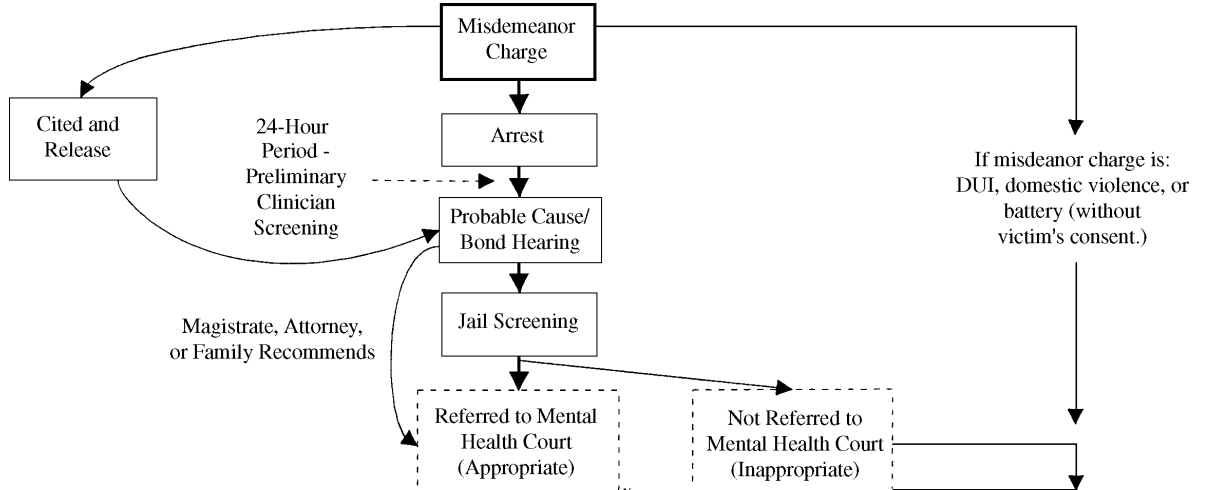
Misdemeanor Charge

Cited and Release

24-Hour Period - Preliminary Clinician Screening

Arrest

If misdeanor charge is: DUI, domestic violence, or battery (without victim's consent.)

Probable Cause/ Bond Hearing

Jail Screening

Magistrate, Attorney, or Family Recommends

Referred to Mental Health Court (Appropriate)

Not Referred to Mental Health Court (Inappropriate)